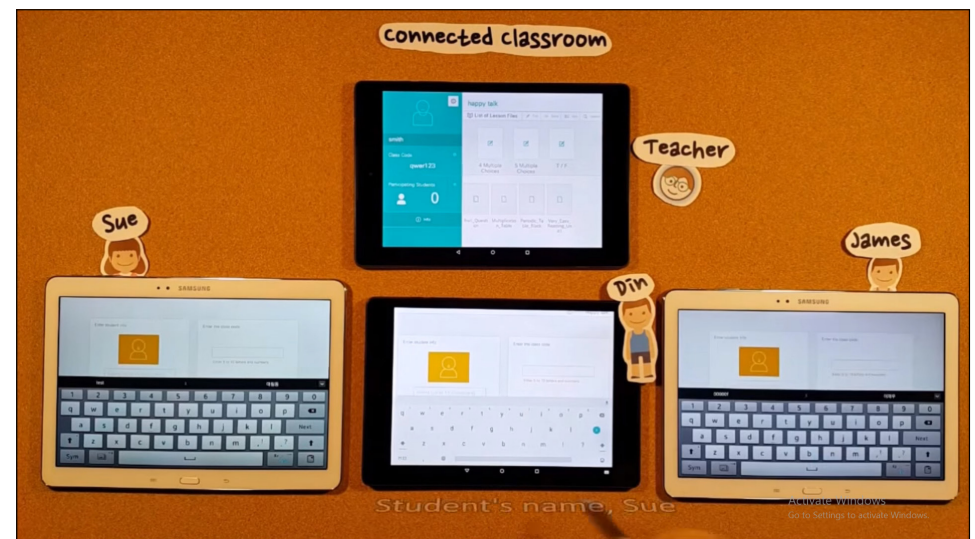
connected classroom

happy talk

List of Lesson Files

smith

Class Code

qwer123

Participating Students

0

4 Multiple Choices

5 Multiple Choices

O / X

Teacher

Sue

SAMSUNG

Din

James

SAMSUNG

Next

Sym

Next

Sym

Student's name, Sue

Activate Windows

Go to Settings to activate Windows.